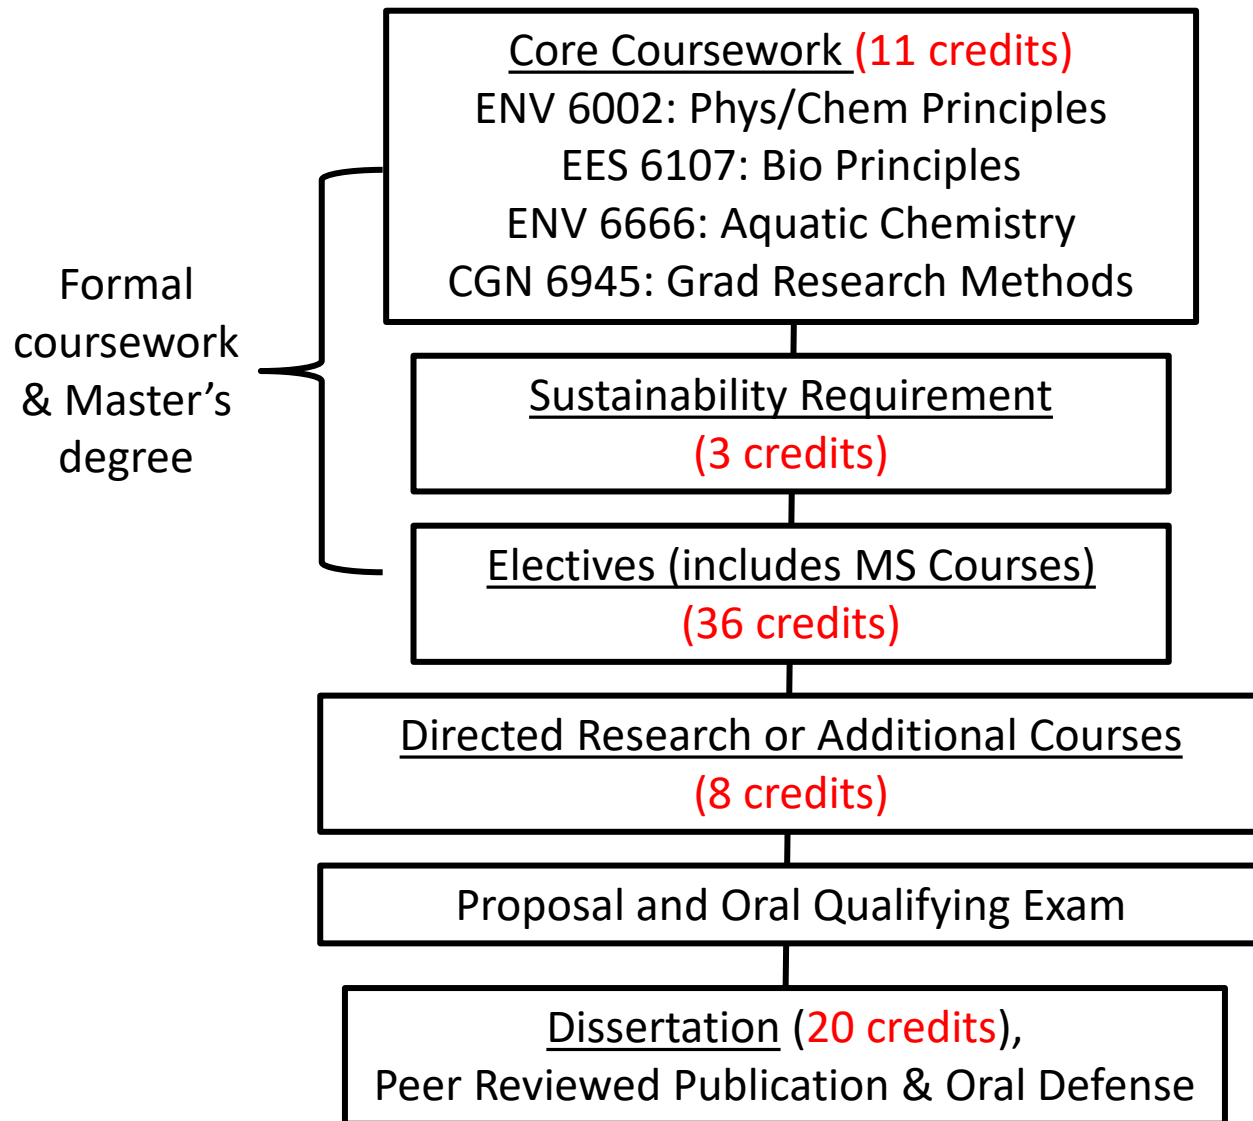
Formal coursework & Master's degree

Core Coursework (11 credits)
ENV 6002: Phys/Chem Principles
EES 6107: Bio Principles
ENV 6666: Aquatic Chemistry
CGN 6945: Grad Research Methods

Sustainability Requirement
(3 credits)

Electives (includes MS Courses)
(36 credits)

Directed Research or Additional Courses
(8 credits)

Proposal and Oral Qualifying Exam

Dissertation (20 credits),
Peer Reviewed Publication & Oral Defense